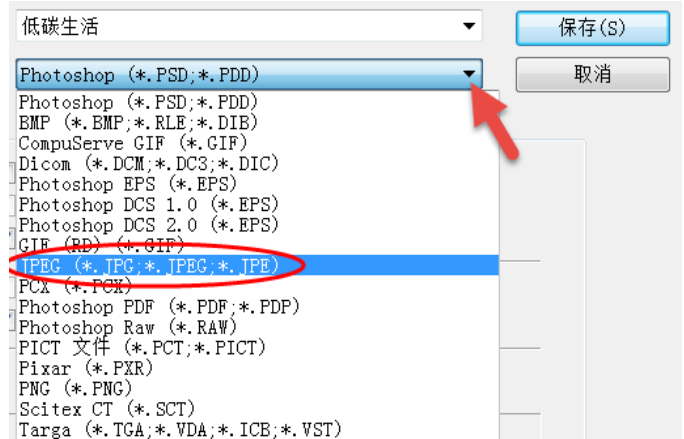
低碳生活

保存(S)

Photoshop (*.PSD;*.PDD)

取消

Photoshop (*.PSD;*.PDD)
BMP (*.BMP;*.RLE;*.DIB)
CompuServe GIF (*.GIF)
Dicom (*.DCM;*.DC3;*.DIC)
Photoshop EPS (*.EPS)
Photoshop DCS 1.0 (*.EPS)
Photoshop DCS 2.0 (*.EPS)
GIF (RD) (*.GIF)
JPEG (*.JPG;*.JPEG;*.JPE)
PCX (*.PCX)
Photoshop PDF (*.PDF;*.PDP)
Photoshop Raw (*.RAW)
PICT 文件 (*.PCT;*.PICT)
Pixar (*.PXR)
PNG (*.PNG)
Scitex CT (*.SCT)
Targa (*.TGA;*.VDA;*.ICB;*.VST)